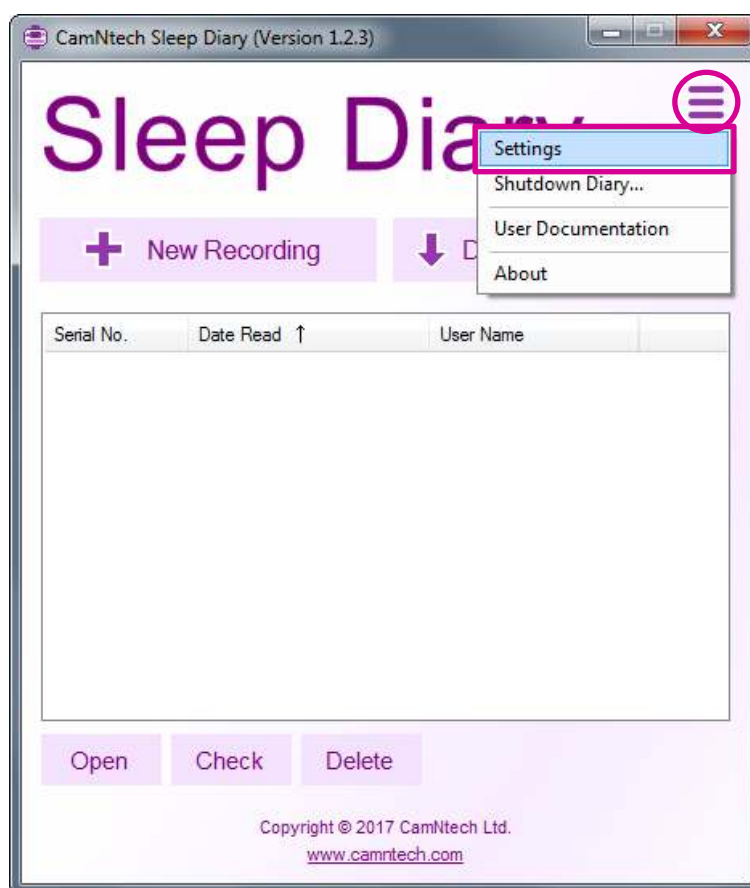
CamNtech Sleep Diary (Version 1.2.3)

Sleep Dia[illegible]

Settings
Shutdown Diary...
User Documentation
About

New Recording

D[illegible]

| Serial No. | Date Read ↑ | User Name |
|---|---|---|

Open Check Delete

Copyright © 2017 CamNtech Ltd.
www.camntech.com